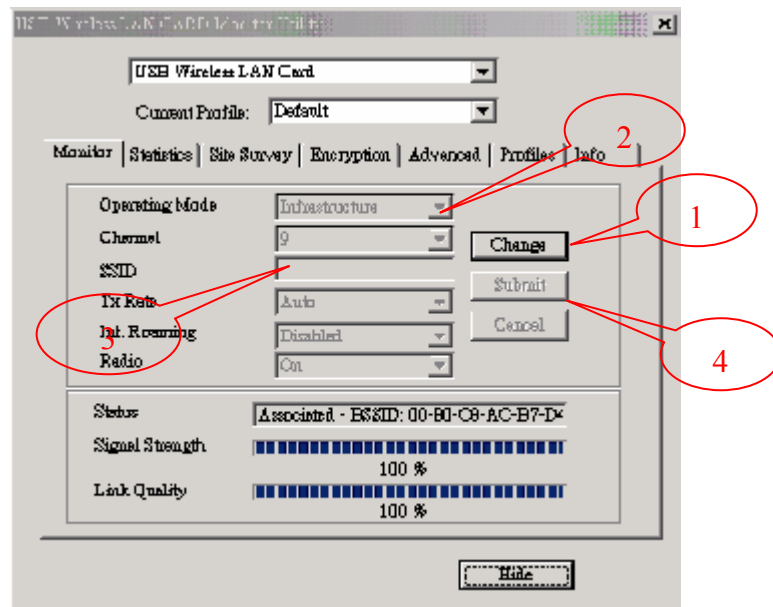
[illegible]

USB Wireless LAN Card

Current Profile: Default

Monitor | Statistics | Site Survey | Encryption | Advanced | Profiles | Info

2

1

Operating Mode Infrastructure

Channel 9

Change

SSID

Tx Rate Auto

Submit

Int. Roaming Disabled

Cancel

3

Radio On

4

Status Associated - BSSID: 00-80-C8-AC-B7-D

Signal Strength

100 %

Link Quality

100 %

Hide